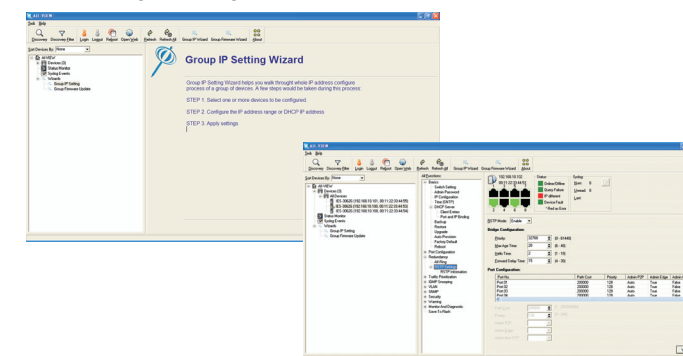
AE-VIEW

Tools Help

Discovery Discovery Filter Login Logout Reboot Open Web Refresh Refresh All Group IP Wizard Group Firmware Wizard About

Sort Devices By: None

AE-VIEW
Devices (0)
Status Monitor
Syslog Events
Wizards
Group IP Setting
Group Firmware Update

Group IP Setting Wizard

Group IP Setting Wizard helps you walk throught whole IP address configure process of a group of devices. A few steps would be taken during this process:

STEP 1. Select one or more devices to be configured.

STEP 2. Configure the IP address range or DHCP IP address

STEP 3. Apply settings

AE-VIEW

Tools Help

Discovery Discovery Filter Login Logout Reboot Open Web Refresh Refresh All Group IP Wizard Group Firmware Wizard About

Sort Devices By: None

AE-VIEW
Devices (3)
AllDevices
IES-3062G (192.168.10.101, 00:11:22:33:44:55)
IES-3062G (192.168.10.100, 00:11:22:33:44:50)
IES-3062G (192.168.10.102, 00:11:22:33:44:56)
Status Monitor
Syslog Events
Wizards
Group IP Setting
Group Firmware Update

AllDevices
Basic
Switch Setting
Admin Password
IP Configuration
Time (SNTP)
DHCP Server
Client Entries
Port and IP Binding
Backup
Restore
Upgrade
Auto Provision
Factory Default
Reboot
Port Configuration
Redundancy
All-Ring
RSTP
RSTP Information
Traffic Prioritization
IGMP Snooping
VLAN
SNMP
Security
Warning
Monitor And Diagnostic
Save To Flash

192.168.10.102
00:11:22:33:44:56

Status
Online/Offline
Query Failure
IP Lifetime
Device Fault
Find or Error

Syslog
Open: 0
Unread: 0
Lost

RSTP Mode: Enable

Bridge Configuration

Priority: 32768 (0 - 61440)
Max Age Time: 20 (6 - 40)
Hello Time: 2 (1 - 10)
Forward Delay Time: 15 (4 - 30)

Port Configuration

| Port No. | Path Cost | Priority | Admin P2P | Admin Edge | Admin |
|---|---|---|---|---|---|
| Port 01 | 200000 | 128 | Auto | True | False |
| Port 02 | 200000 | 128 | Auto | True | False |
| Port 03 | 200000 | 128 | Auto | True | False |
| Port 04 | 200000 | 128 | Auto | True | False |